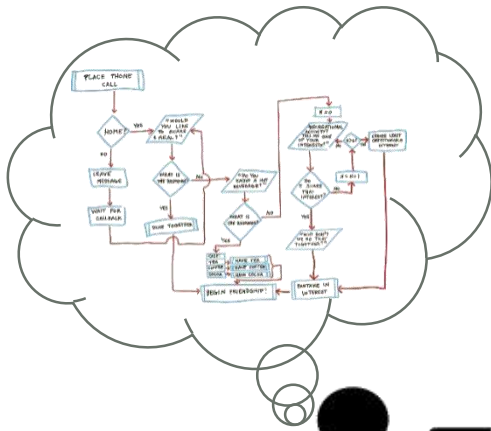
PLACE PHONE CALL

HOME?

YES

NO

LEAVE MESSAGE

WAIT FOR CALLBACK

SHOULD YOU LIKE TO SHARE A MEAL?

WHAT IS THE RESPONSE?

YES

DINE TOGETHER

NO

DO YOU ENJOY A HOT BEVERAGE?

WHAT IS THE RESPONSE?

NO

YES

CHOOSE BEVERAGE

TEA

COFFEE

COCOA

BEGIN FRIENDSHIP!

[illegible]

RECREATIONAL ACTIVITY? TELL ME ONE OF YOUR INTERESTS?

DO I SHARE THAT INTEREST?

YES

WHY DON'T WE DO THAT TOGETHER?

NO

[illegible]

CHOOSE LEAST OBJECTIONABLE INTEREST

PARTAKE IN INTEREST